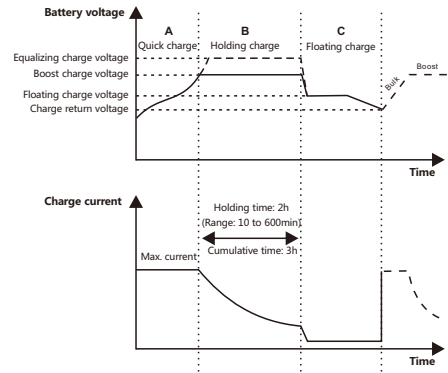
Battery voltage

A
Quick charge

B
Holding charge

C
Floating charge

Equalizing charge voltage
Boost charge voltage
Floating charge voltage
Charge return voltage

Bulk
Boost

Time

Charge current

Holding time: 2h
(Range: 10 to 600min)
Cumulative time: 3h

Max. current

Time